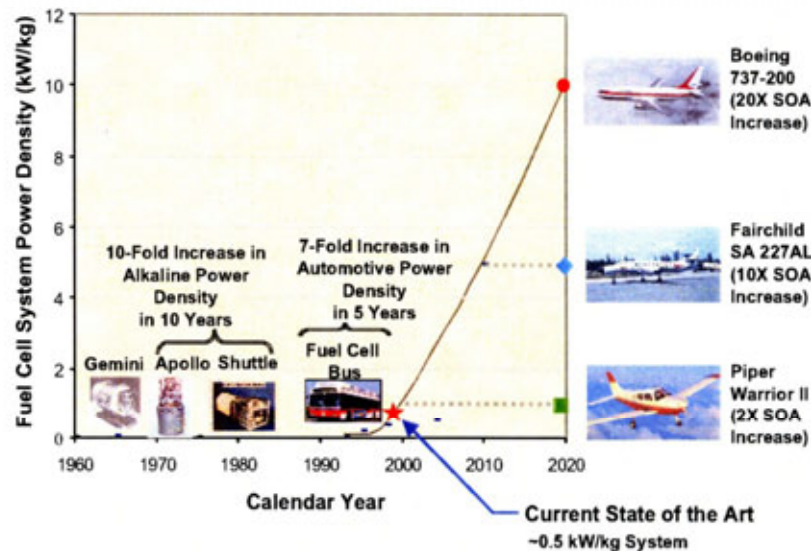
Fuel Cell System Power Density (kW/kg)

12
10
8
6
4
2
0

1960 1970 1980 1990 2000 2010 2020

Calendar Year

10-Fold Increase in Alkaline Power Density in 10 Years

7-Fold Increase in Automotive Power Density in 5 Years

Gemini

Apollo

Shuttle

Fuel Cell Bus

Boeing 737-200 (20X SOA Increase)

Fairchild SA 227AL (10X SOA Increase)

Piper Warrior II (2X SOA Increase)

Current State of the Art
~0.5 kW/kg System